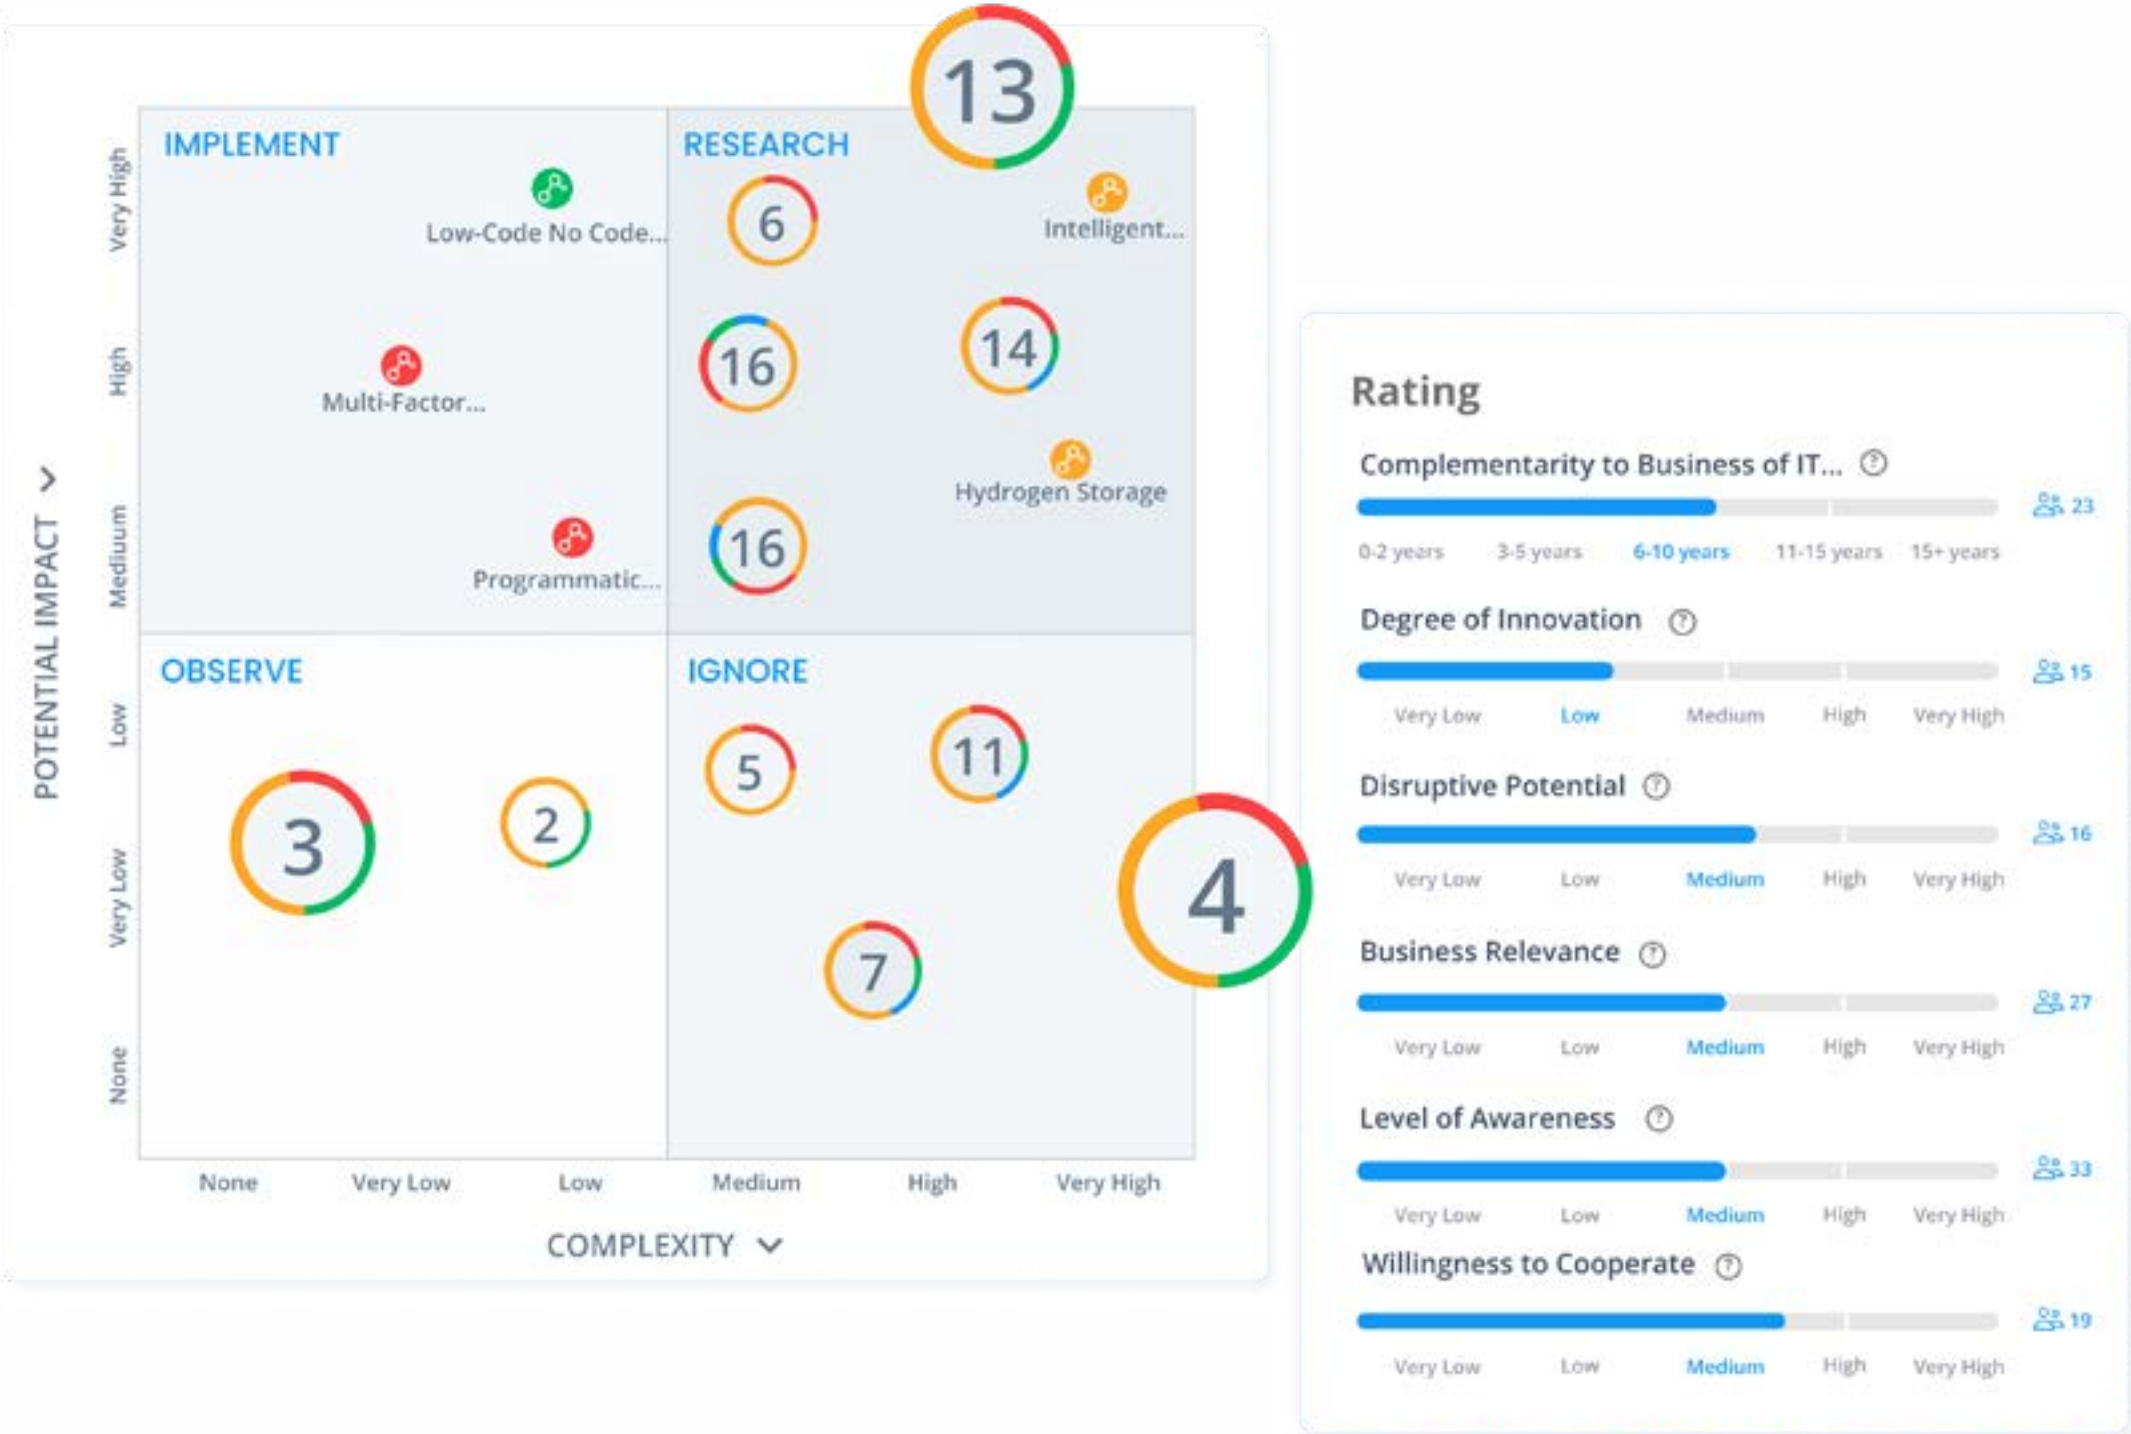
13

IMPLEMENT

RESEARCH

Low-Code No Code...

6

Intelligent...

16

14

Multi-Factor...

Hydrogen Storage

16

Programmatic...

OBSERVE

IGNORE

5

11

3

2

4

7

POTENTIAL IMPACT

Very High

High

Medium

Low

Very Low

None

None

Very Low

Low

Medium

High

Very High

COMPLEXITY

Rating

Complementarity to Business of IT...

23

0-2 years

3-5 years

6-10 years

11-15 years

15+ years

Degree of Innovation

15

Very Low

Low

Medium

High

Very High

Disruptive Potential

16

Very Low

Low

Medium

High

Very High

Business Relevance

27

Very Low

Low

Medium

High

Very High

Level of Awareness

33

Very Low

Low

Medium

High

Very High

Willingness to Cooperate

19

Very Low

Low

Medium

High

Very High